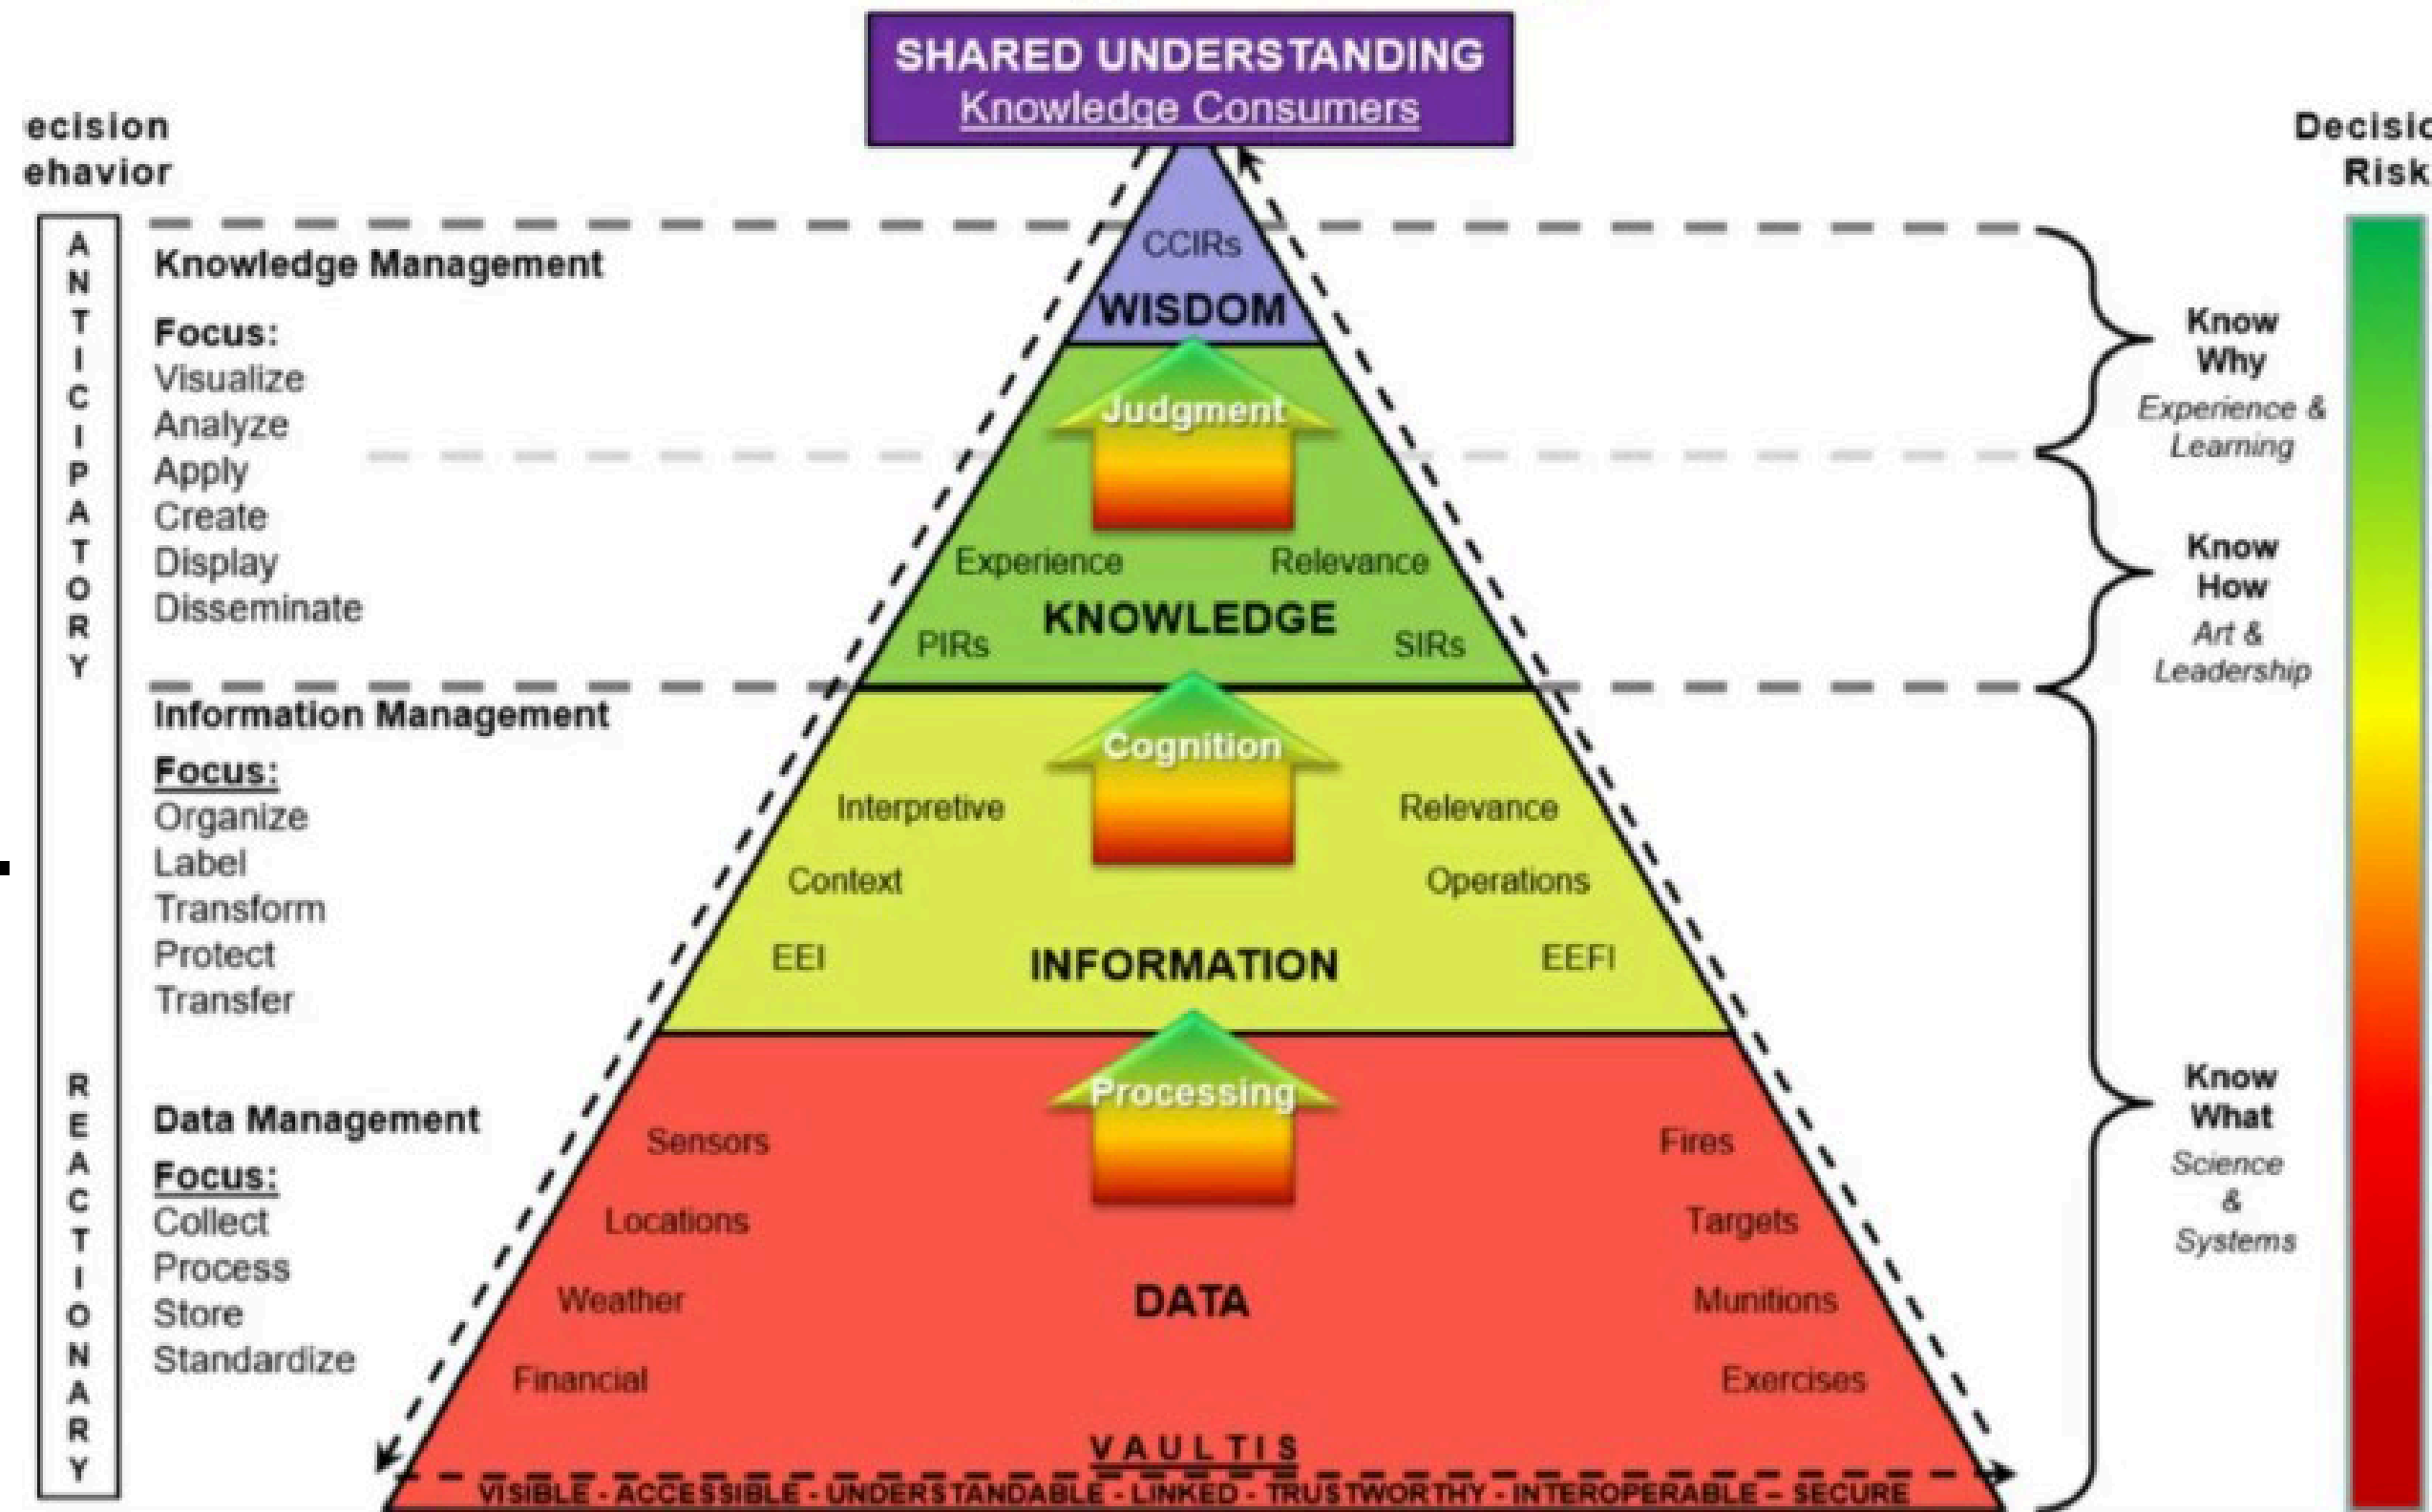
SHARED UNDERSTANDING
Knowledge Consumers

ecision
ehavior

Decisio
Risk

ANTICIPATORY

REACTIONARY

Knowledge Management

Focus:
Visualize
Analyze
Apply
Create
Display
Disseminate

Information Management

Focus:
Organize
Label
Transform
Protect
Transfer

Data Management

Focus:
Collect
Process
Store
Standardize

CCIRs
WISDOM

Judgment

Experience
Relevance
KNOWLEDGE
PIRs
SIRs

Cognition

Interpretive
Relevance
Context
Operations
EEI
INFORMATION
EEFI

Processing

Sensors
Fires
Locations
Targets
Weather
DATA
Munitions
Financial
Exercises

VAULTIS
VISIBLE - ACCESSIBLE - UNDERSTANDABLE - LINKED - TRUSTWORTHY - INTEROPERABLE – SECURE

Know Why
Experience & Learning

Know How
Art & Leadership

Know What
Science & Systems